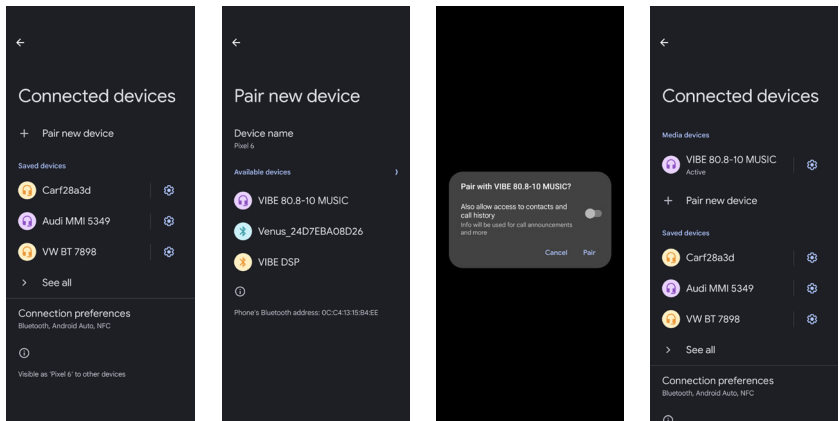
←

Connected devices

+ Pair new device

Saved devices

Carf28a3d

Audi MMI 5349

VW BT 7898

> See all

Connection preferences
Bluetooth, Android Auto, NFC

ⓘ

Visible as 'Pixel 6' to other devices

←

Pair new device

Device name
Pixel 6

Available devices

VIBE 80.8-10 MUSIC

Venus_24D7EBA08D26

VIBE DSP

ⓘ

Phone's Bluetooth address: 0C:C4:13:15:B4:EE

Pair with VIBE 80.8-10 MUSIC?

Also allow access to contacts and call history
Info will be used for call announcements and more

Cancel Pair

←

Connected devices

Media devices

VIBE 80.8-10 MUSIC
Active

+ Pair new device

Saved devices

Carf28a3d

Audi MMI 5349

VW BT 7898

> See all

Connection preferences
Bluetooth, Android Auto, NFC